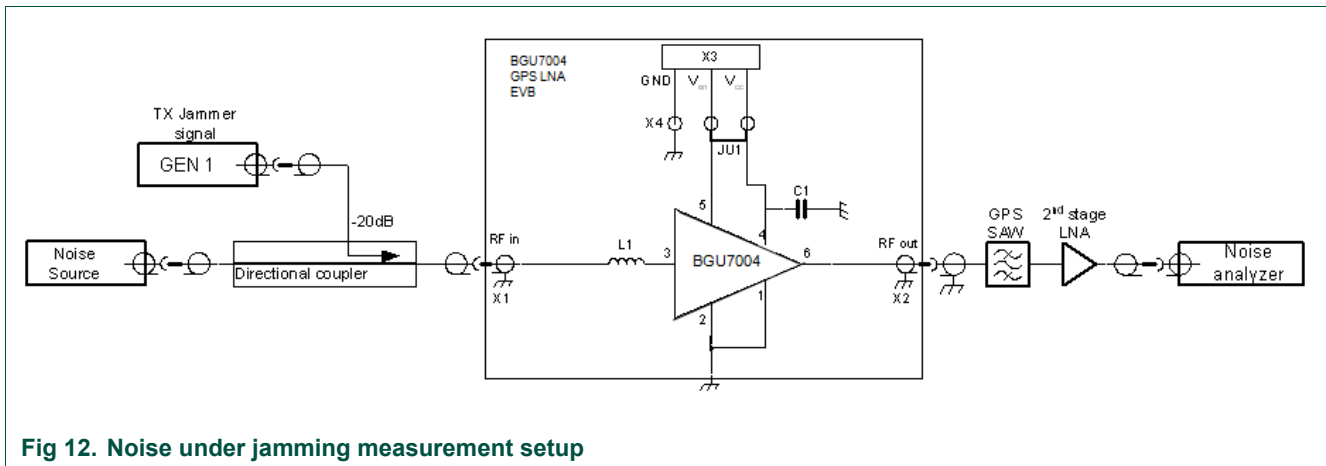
BGU7004
GPS LNA
EVB

X3

GND $V_{en}$ $V_{cc}$

X4

JU1

TX Jammer signal

GEN 1

-20dB

Noise Source

Directional coupler

RF in

X1

L1

3

5

4

C1

BGU7004

6

1

2

RF out

X2

GPS SAW

2$^{nd}$ stage LNA

Noise analyzer

Fig 12. Noise under jamming measurement setup